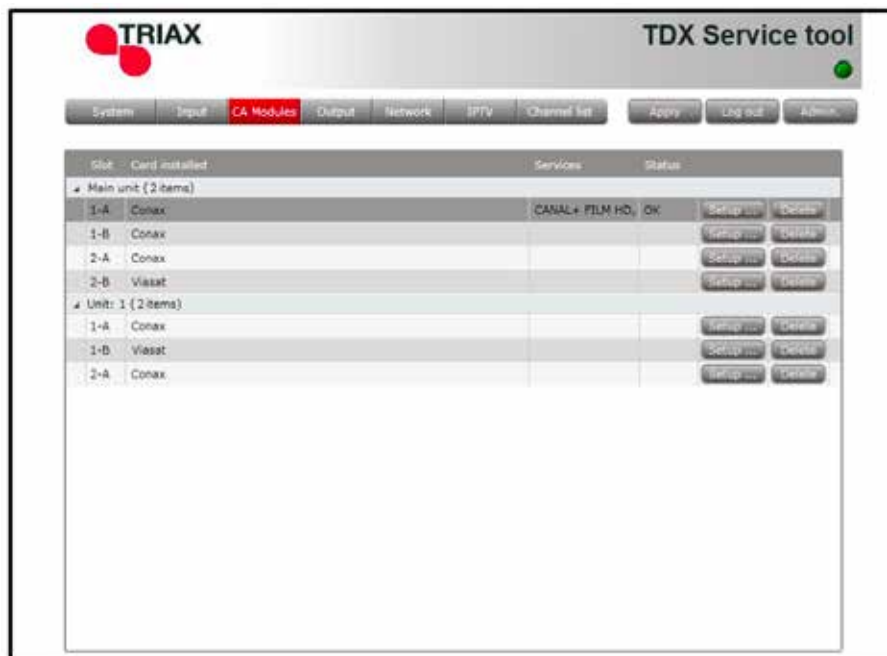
TRIAX

TDX Service tool

System Input CA Modules Output Network IPTV Channel list Apply Log out Admin

| Slot | Card installed | Services | Status | | |
|---|---|---|---|---|---|
| Main unit ( 2 items) | | | | | |
| 1-A | Conax | CANAL+ FILM HD, | OK | Setup ... | Delete |
| 1-B | Conax | | | Setup ... | Delete |
| 2-A | Conax | | | Setup ... | Delete |
| 2-B | Viasat | | | Setup ... | Delete |
| Unit: 1 ( 2 items) | | | | | |
| 1-A | Conax | | | Setup ... | Delete |
| 1-B | Viasat | | | Setup ... | Delete |
| 2-A | Conax | | | Setup ... | Delete |